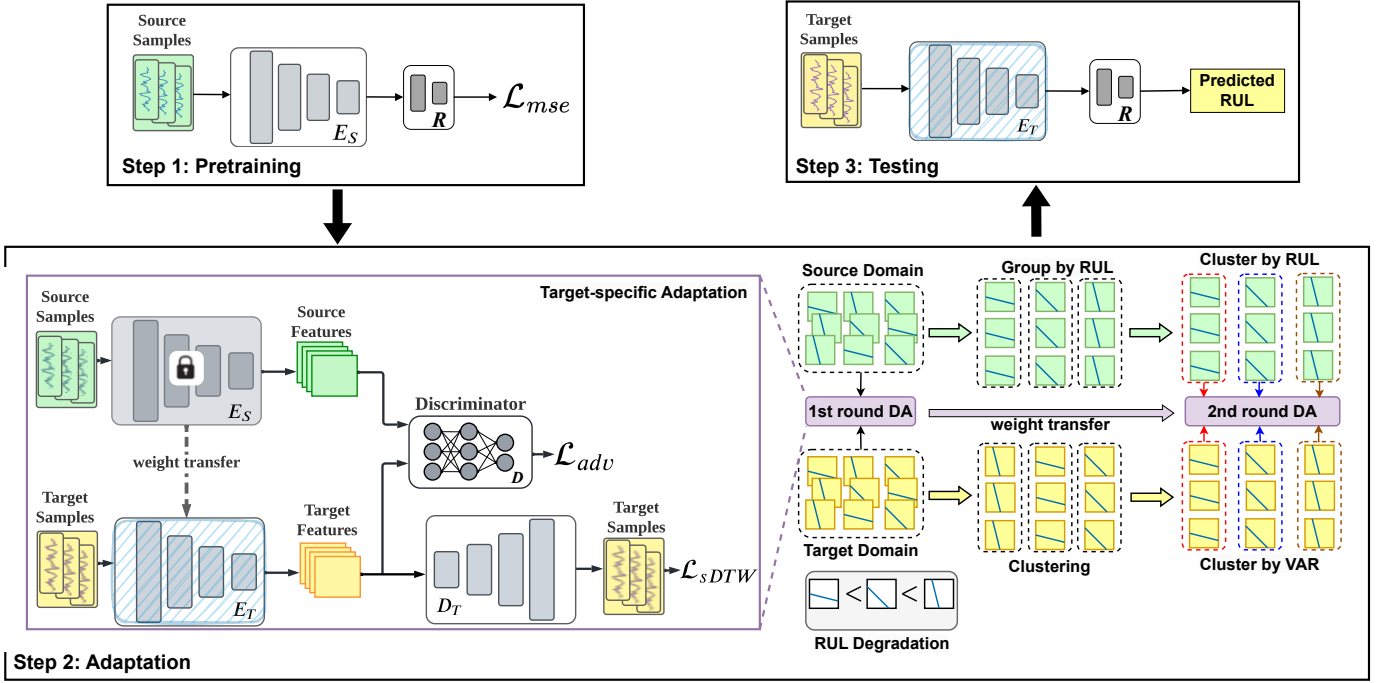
Source Samples

$E_S$

$R$

$\mathcal{L}_{mse}$

Step 1: Pretraining

Target Samples

$E_T$

$R$

Predicted RUL

Step 3: Testing

Target-specific Adaptation

Source Samples

$E_S$

Source Features

Discriminator

$D$

$\mathcal{L}_{adv}$

weight transfer

Target Samples

$E_T$

Target Features

$D_T$

Target Samples

$\mathcal{L}_{sDTW}$

Source Domain

Group by RUL

Cluster by RUL

1st round DA

weight transfer

2nd round DA

Target Domain

Clustering

Cluster by VAR

<

<

RUL Degradation

Step 2: Adaptation